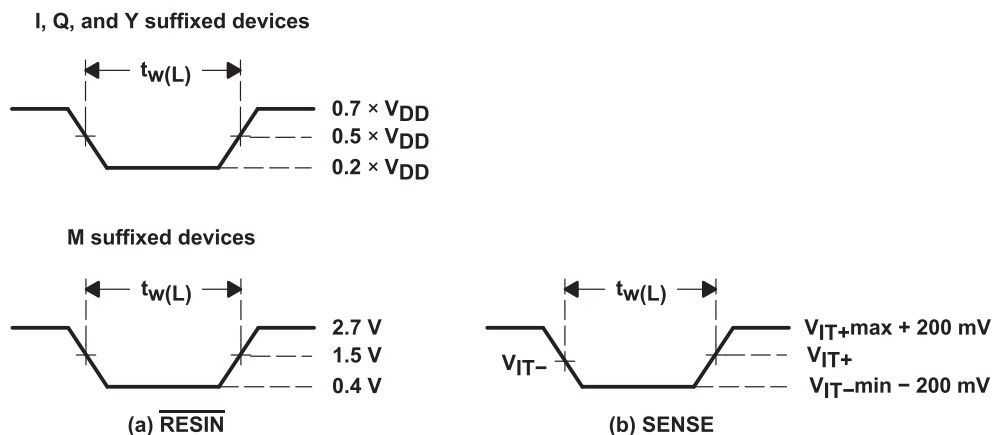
I, Q, and Y suffixed devices

$t_{w(L)}$

$0.7 \times V_{DD}$

$0.5 \times V_{DD}$

$0.2 \times V_{DD}$

M suffixed devices

$t_{w(L)}$

2.7 V

1.5 V

0.4 V

(a) $\overline{\text{RESIN}}$

$t_{w(L)}$

$V_{IT-}$

$V_{IT+}$max + 200 mV

$V_{IT+}$

$V_{IT-}$min − 200 mV

(b) SENSE